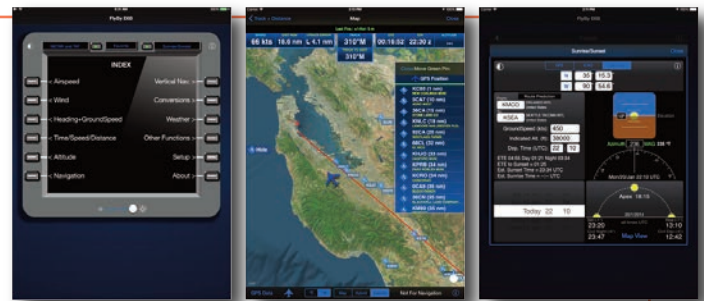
FlyBy E6B

INDEX

Airspeed
Wind
Heading+GroundSpeed
Time/Speed/Distance
Altitude
Navigation

Vertical Nav.
Conversions
Weather
Other Functions
Setup
About

Map

Close

66 kts
18.6 nm
310°M
00:16:52
22:30 z
310°M

Move Green Pin
GPS Position

KCRB
SCAT
9HCA
KNLC
9QCA
MBCL
HSCA
ANOD
APRB
NCRD
SCAB
3NCR
KNRE

Hide

GPS Data
Not For Navigation

Sunrise/Sunset

Close

N 35 15.3
W 90 54.6

KAGO
KSEA

GroundSpeed (kts) 450
Indicated Alt. (ft) 38000
Dep. Time (UTC) 22 10

Azimuth 2.6 (MAG) 356 °T

Today 22 10

Apex 18:10
23:20
23:47
13:10
12:42

Map View